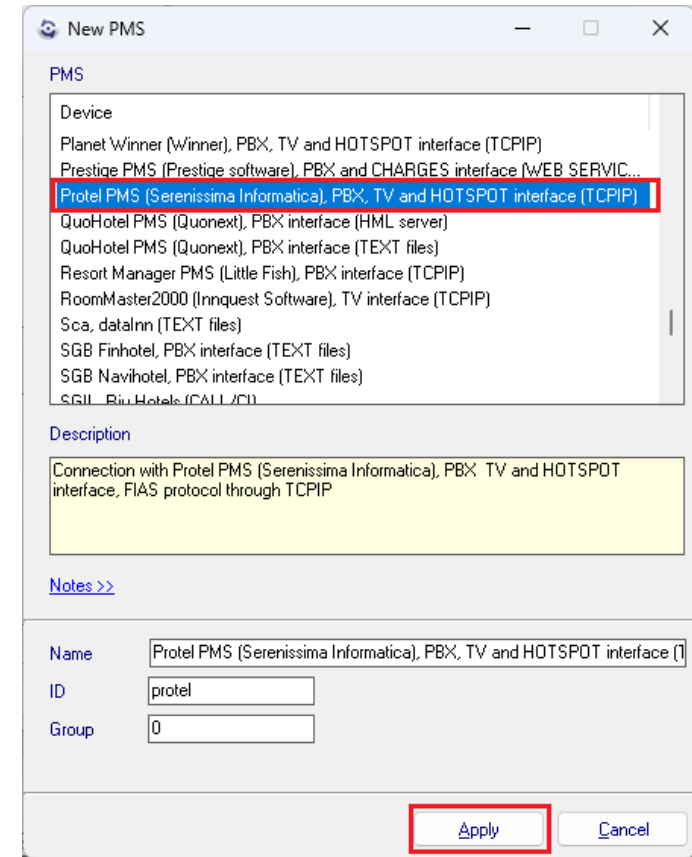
New PMS

PMS

Device
Planet Winner (Winner), PBX, TV and HOTSPOT interface (TCPIP)
Prestige PMS (Prestige software), PBX and CHARGES interface (WEB SERVIC...
Protel PMS (Serenissima Informatica), PBX, TV and HOTSPOT interface (TCPIP)
QuoHotel PMS (Quonext), PBX interface (HML server)
QuoHotel PMS (Quonext), PBX interface (TEXT files)
Resort Manager PMS (Little Fish), PBX interface (TCPIP)
RoomMaster2000 (Innquest Software), TV interface (TCPIP)
Sca, dataInn (TEXT files)
SGB Finhotel, PBX interface (TEXT files)
SGB Navihotel, PBX interface (TEXT files)
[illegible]

Description

Connection with Protel PMS (Serenissima Informatica), PBX TV and HOTSPOT interface, FIAS protocol through TCPIP

Notes >>

Name Protel PMS (Serenissima Informatica), PBX, TV and HOTSPOT interface (T
ID protel
Group 0

Apply Cancel